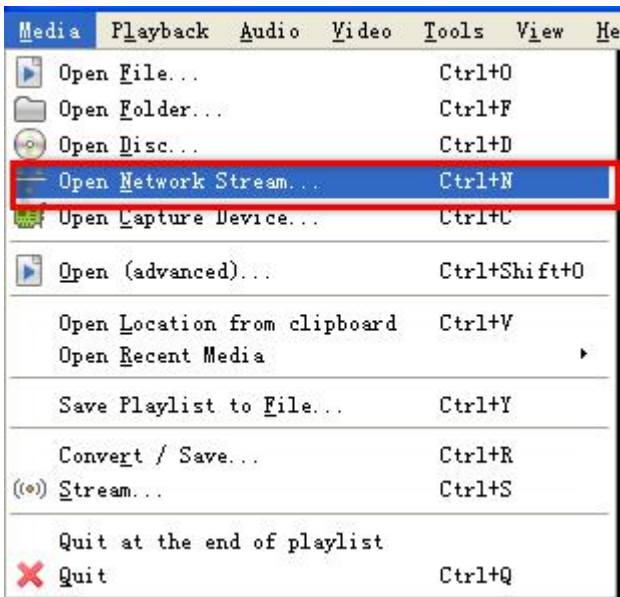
Media Playback Audio Video Tools View He

Open File... Ctrl+O
Open Folder... Ctrl+F
Open Disc... Ctrl+D
Open Network Stream... Ctrl+N
Open Capture Device... Ctrl+C

Open (advanced)... Ctrl+Shift+O

Open Location from clipboard Ctrl+V
Open Recent Media

Save Playlist to File... Ctrl+Y

Convert / Save... Ctrl+R
Stream... Ctrl+S

Quit at the end of playlist
Quit Ctrl+Q